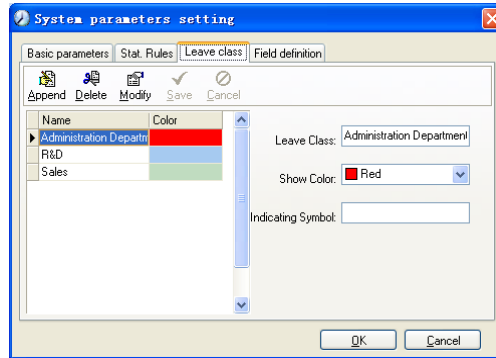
System parameters setting

Basic parameters | Stat. Rules | Leave class | Field definition

Append | Delete | Modify | Save | Cancel

| Name | Color |
|---|---|
| Administration Departm | |
| R&D | |
| Sales | |

Leave Class: Administration Department

Show Color: Red

Indicating Symbol:

OK | Cancel